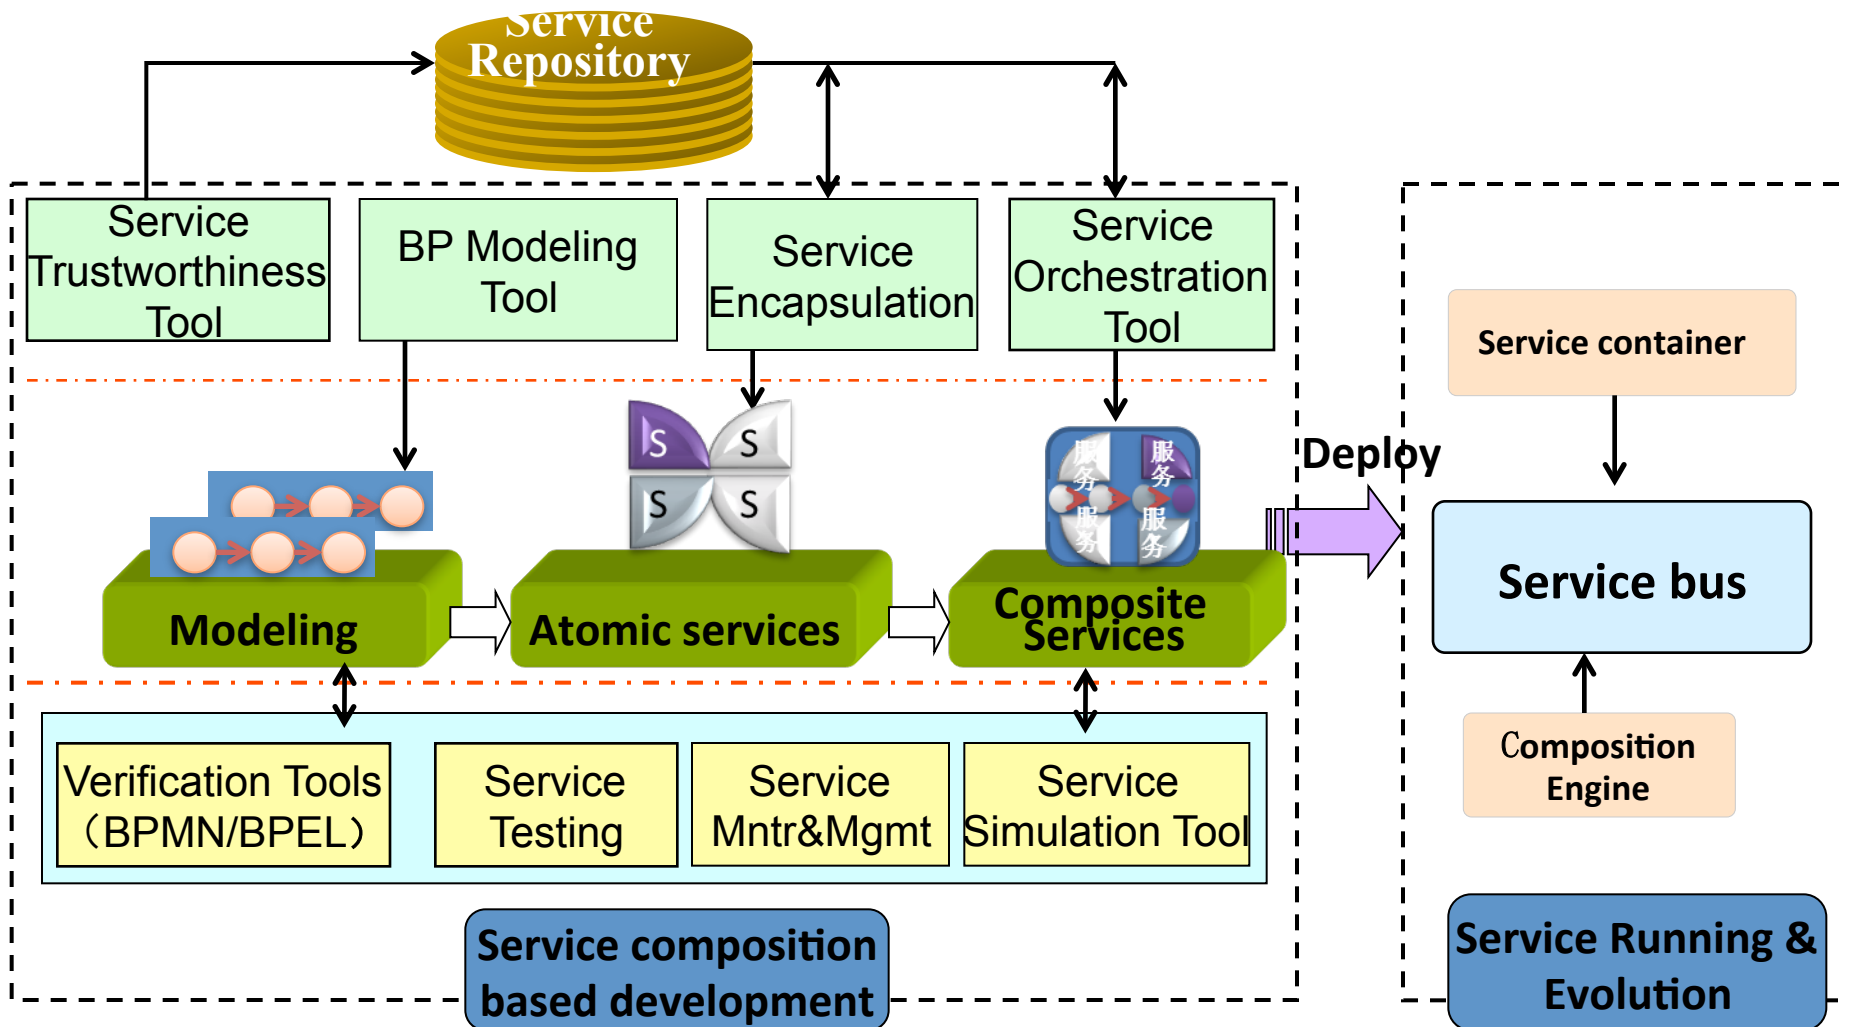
Service Repository

Service Trustworthiness Tool

BP Modeling Tool

Service Encapsulation

Service Orchestration Tool

S S S S

服务 服务 服务 服务

Modeling

Atomic services

Composite Services

Deploy

Service container

Service bus

Composition Engine

Verification Tools （BPMN/BPEL）

Service Testing

Service Mntr&Mgmt

Service Simulation Tool

Service composition based development

Service Running & Evolution